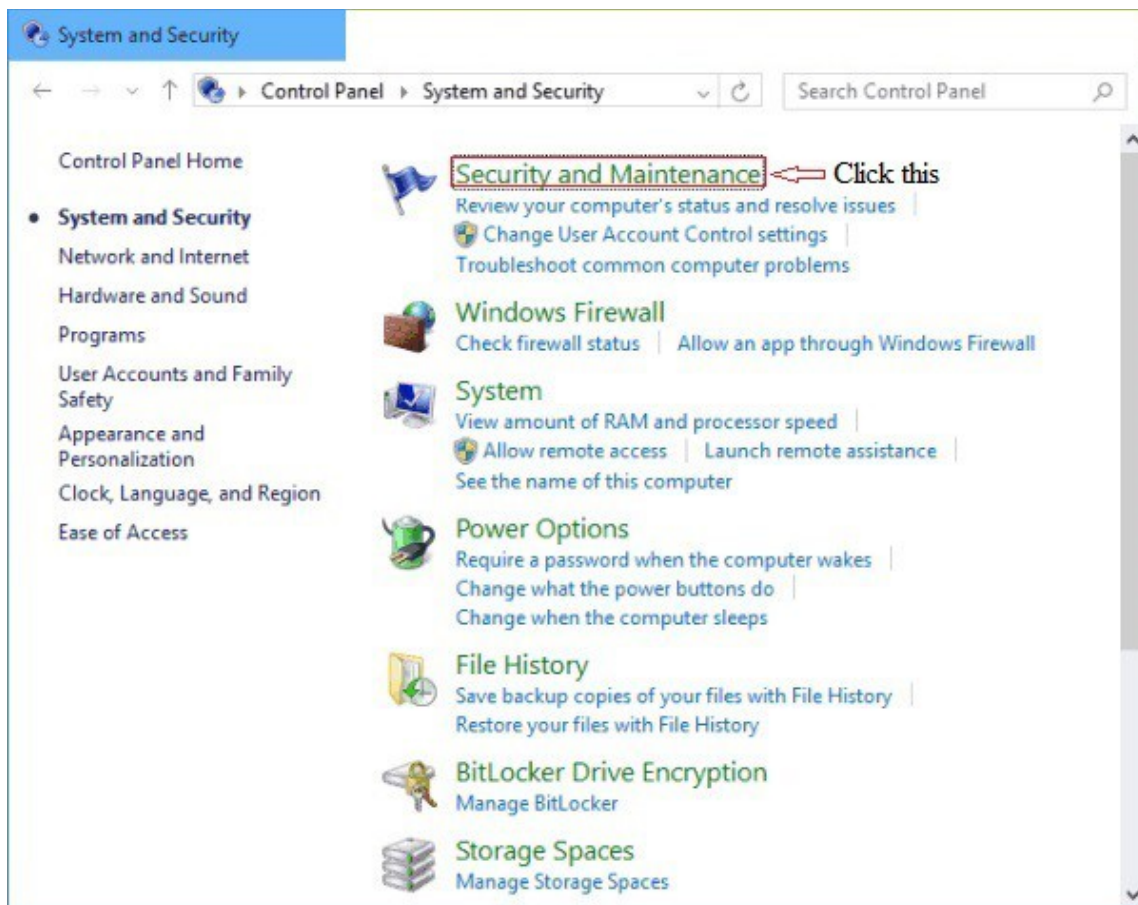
System and Security

Control Panel ▸ System and Security

Search Control Panel

Control Panel Home

System and Security

Network and Internet

Hardware and Sound

Programs

User Accounts and Family Safety

Appearance and Personalization

Clock, Language, and Region

Ease of Access

Security and Maintenance

Click this

Review your computer's status and resolve issues | Change User Account Control settings | Troubleshoot common computer problems

Windows Firewall

Check firewall status | Allow an app through Windows Firewall

System

View amount of RAM and processor speed | Allow remote access | Launch remote assistance | See the name of this computer

Power Options

Require a password when the computer wakes | Change what the power buttons do | Change when the computer sleeps

File History

Save backup copies of your files with File History | Restore your files with File History

BitLocker Drive Encryption

Manage BitLocker

Storage Spaces

Manage Storage Spaces